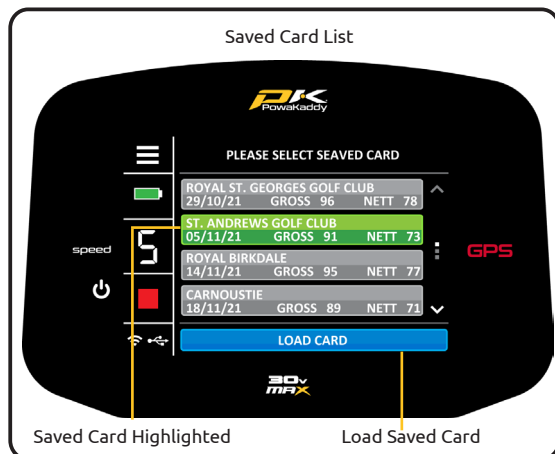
Saved Card List

PowaKaddy

PLEASE SELECT SEAVED CARD

| | | |
|---|---|---|
| ROYAL ST. GEORGES GOLF CLUB | | |
| 29/10/21 | GROSS 96 | NETT 78 |
| ST. ANDREWS GOLF CLUB | | |
| 05/11/21 | GROSS 91 | NETT 73 |
| ROYAL BIRKDALE | | |
| 14/11/21 | GROSS 95 | NETT 77 |
| CARNOUSTIE | | |
| 18/11/21 | GROSS 89 | NETT 71 |

speed

5

GPS

LOAD CARD

30v MAX

Saved Card Highlighted

Load Saved Card